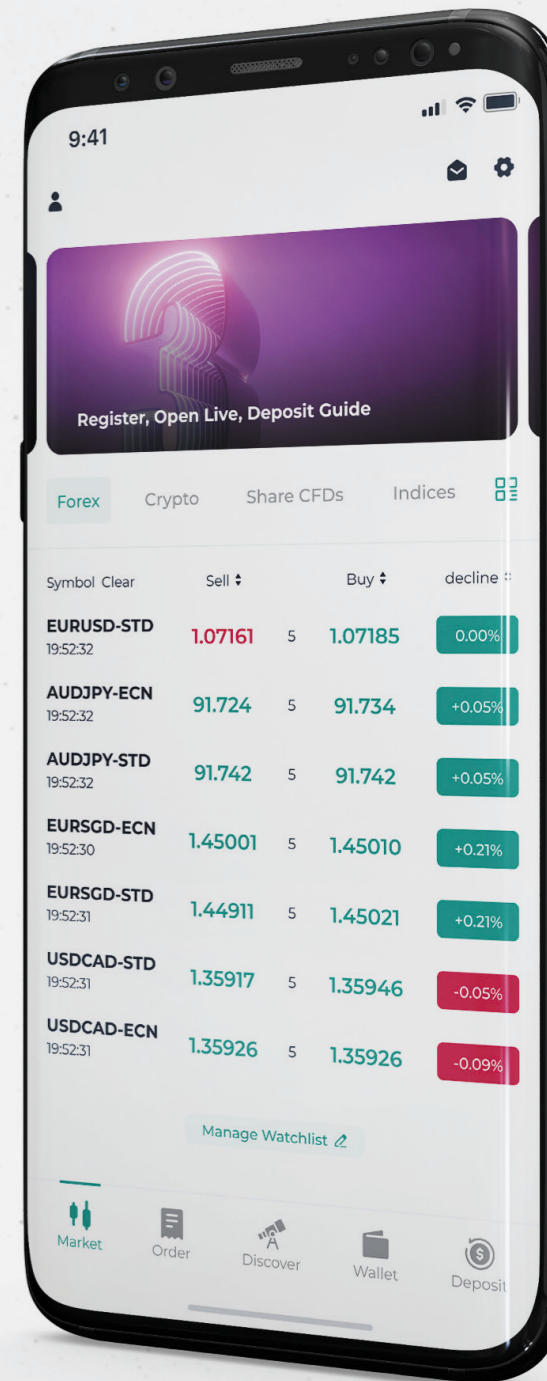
9:41

Register, Open Live, Deposit Guide

Forex Crypto Share CFDs Indices

| Symbol Clear | Sell | | Buy | decline |
|---|---|---|---|---|
| EURUSD-STD 19:52:32 | 1.07161 | 5 | 1.07185 | 0.00% |
| AUDJPY-ECN 19:52:32 | 91.724 | 5 | 91.734 | +0.05% |
| AUDJPY-STD 19:52:32 | 91.742 | 5 | 91.742 | +0.05% |
| EURSGD-ECN 19:52:30 | 1.45001 | 5 | 1.45010 | +0.21% |
| EURSGD-STD 19:52:31 | 1.44911 | 5 | 1.45021 | +0.21% |
| USDCAD-STD 19:52:31 | 1.35917 | 5 | 1.35946 | -0.05% |
| USDCAD-ECN 19:52:31 | 1.35926 | 5 | 1.35926 | -0.09% |

Manage Watchlist

Market Order Discover Wallet Deposit